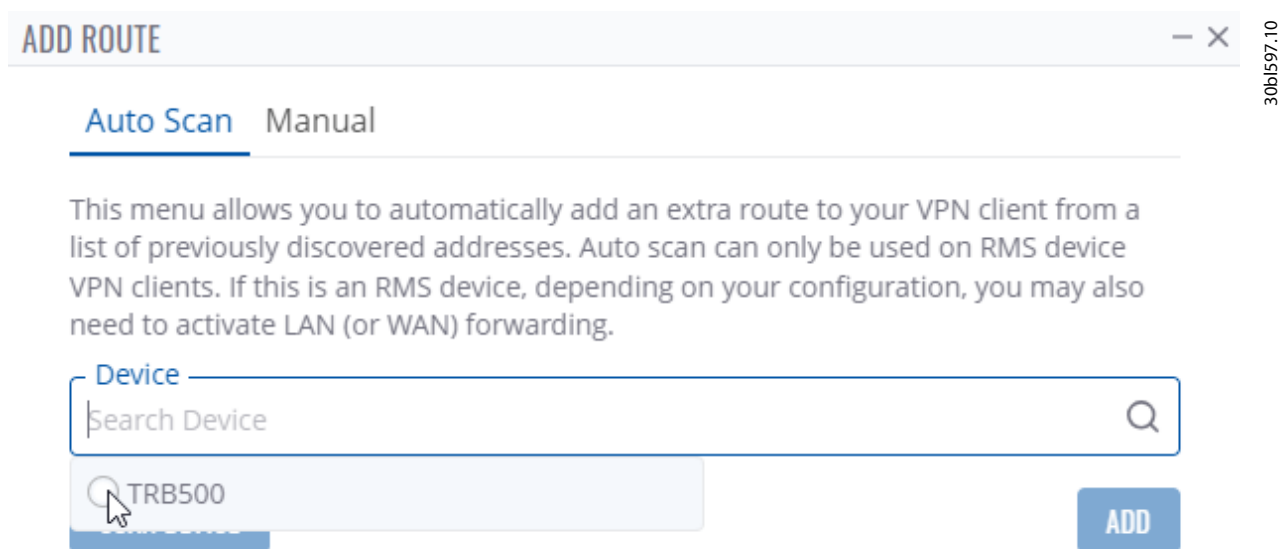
ADD ROUTE

– ×

30bl597.10

Auto Scan Manual

This menu allows you to automatically add an extra route to your VPN client from a list of previously discovered addresses. Auto scan can only be used on RMS device VPN clients. If this is an RMS device, depending on your configuration, you may also need to activate LAN (or WAN) forwarding.

Device

Search Device

TRB500

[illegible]

ADD